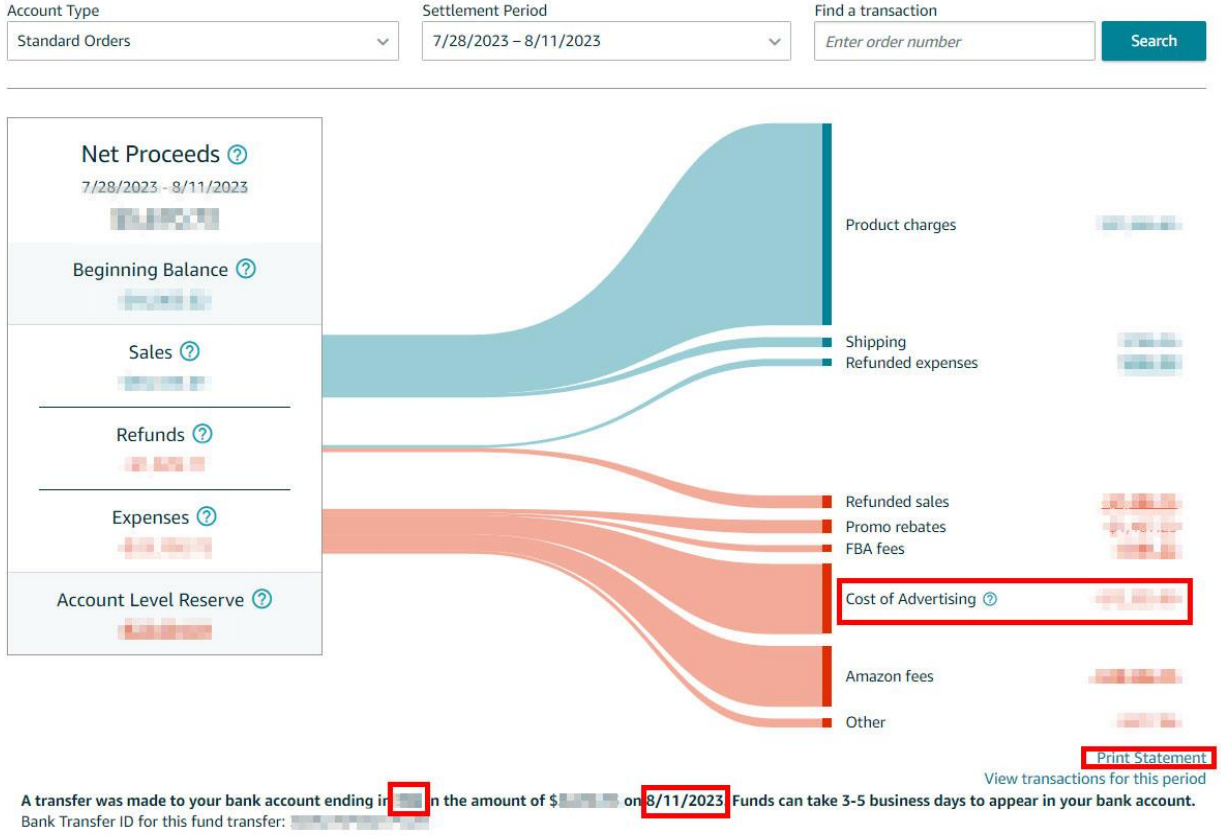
Account Type
Standard Orders

Settlement Period
7/28/2023 – 8/11/2023

Find a transaction
Enter order number
Search

Net Proceeds
7/28/2023 - 8/11/2023
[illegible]

Beginning Balance
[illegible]

Sales
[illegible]

Refunds
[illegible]

Expenses
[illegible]

Account Level Reserve
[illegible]

Product charges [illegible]
Shipping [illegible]
Refunded expenses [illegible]
Refunded sales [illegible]
Promo rebates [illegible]
FBA fees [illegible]
Cost of Advertising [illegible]
Amazon fees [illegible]
Other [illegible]

Print Statement
View transactions for this period

A transfer was made to your bank account ending in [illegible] in the amount of $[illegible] on 8/11/2023. Funds can take 3-5 business days to appear in your bank account.
Bank Transfer ID for this fund transfer: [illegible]